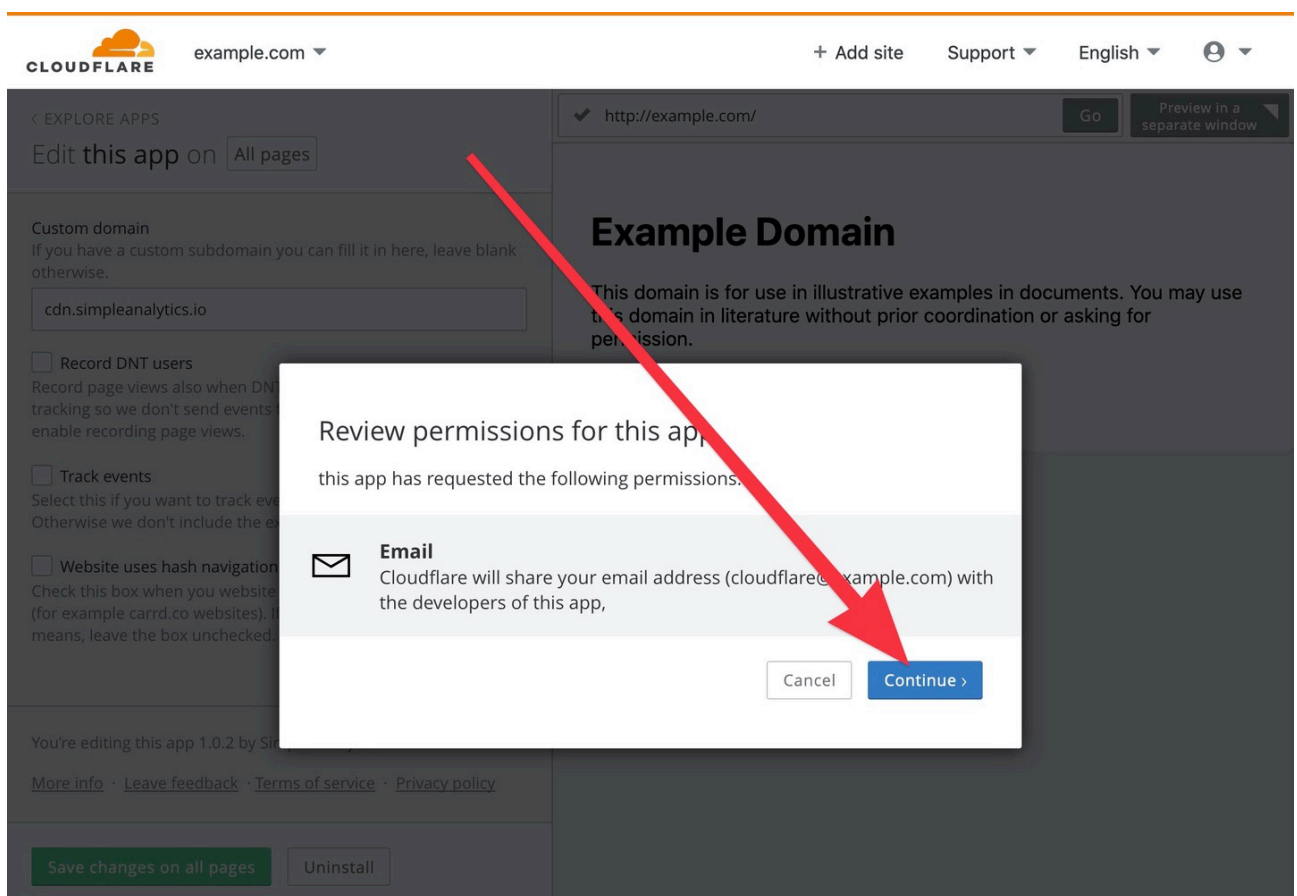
CLOUDFLARE example.com ▾ + Add site Support ▾ English ▾

‹ EXPLORE APPS
Edit this app on All pages

Custom domain
If you have a custom subdomain you can fill it in here, leave blank otherwise.

cdn.simpleanalytics.io

Record DNT users
Record page views also when DN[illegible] tracking so we don't send events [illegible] enable recording page views.

Track events
Select this if you want to track eve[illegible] Otherwise we don't include the e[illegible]

Website uses hash navigation
Check this box when you website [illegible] (for example carrd.co websites). I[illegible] means, leave the box unchecked.

You're editing this app 1.0.2 by Si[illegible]

More info · Leave feedback · Terms of service · Privacy policy

Save changes on all pages Uninstall

http://example.com/ Go Preview in a separate window

Example Domain

This domain is for use in illustrative examples in documents. You may use t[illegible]s domain in literature without prior coordination or asking for per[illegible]ission.

Review permissions for this ap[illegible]

this app has requested the following permissions.

Email
Cloudflare will share your email address (cloudflare@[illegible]xample.com) with the developers of this app,

Cancel Continue ›